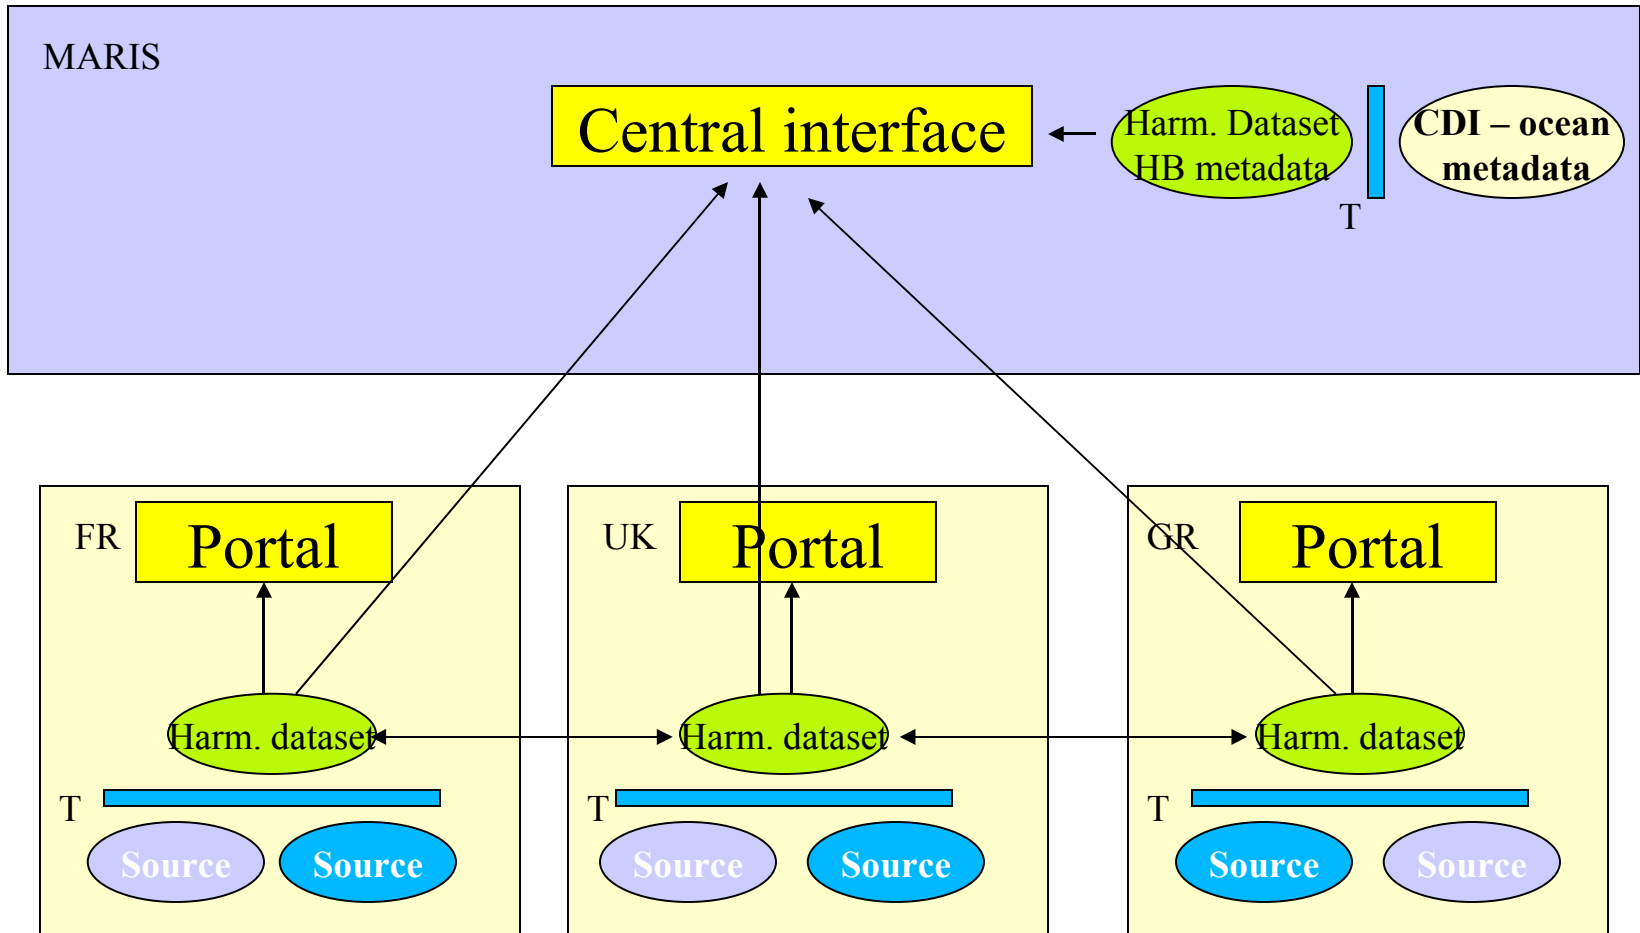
MARIS

Central interface

Harm. Dataset HB metadata

T

CDI – ocean metadata

FR

Portal

Harm. dataset

T

Source

Source

UK

Portal

Harm. dataset

T

Source

Source

GR

Portal

Harm. dataset

T

Source

Source